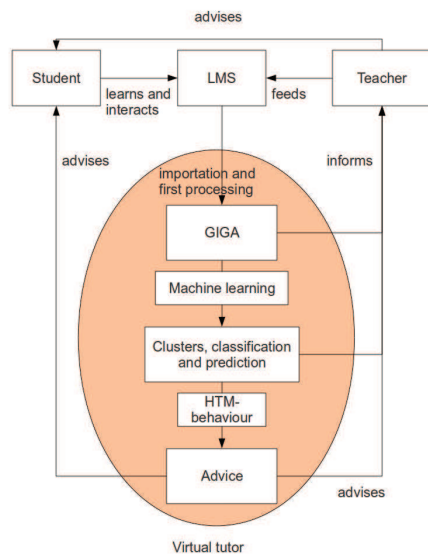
advises

Student

learns and interacts

LMS

feeds

Teacher

advises

importation and first processing

informs

GIGA

Machine learning

Clusters, classification and prediction

HTM-behaviour

Advice

advises

Virtual tutor